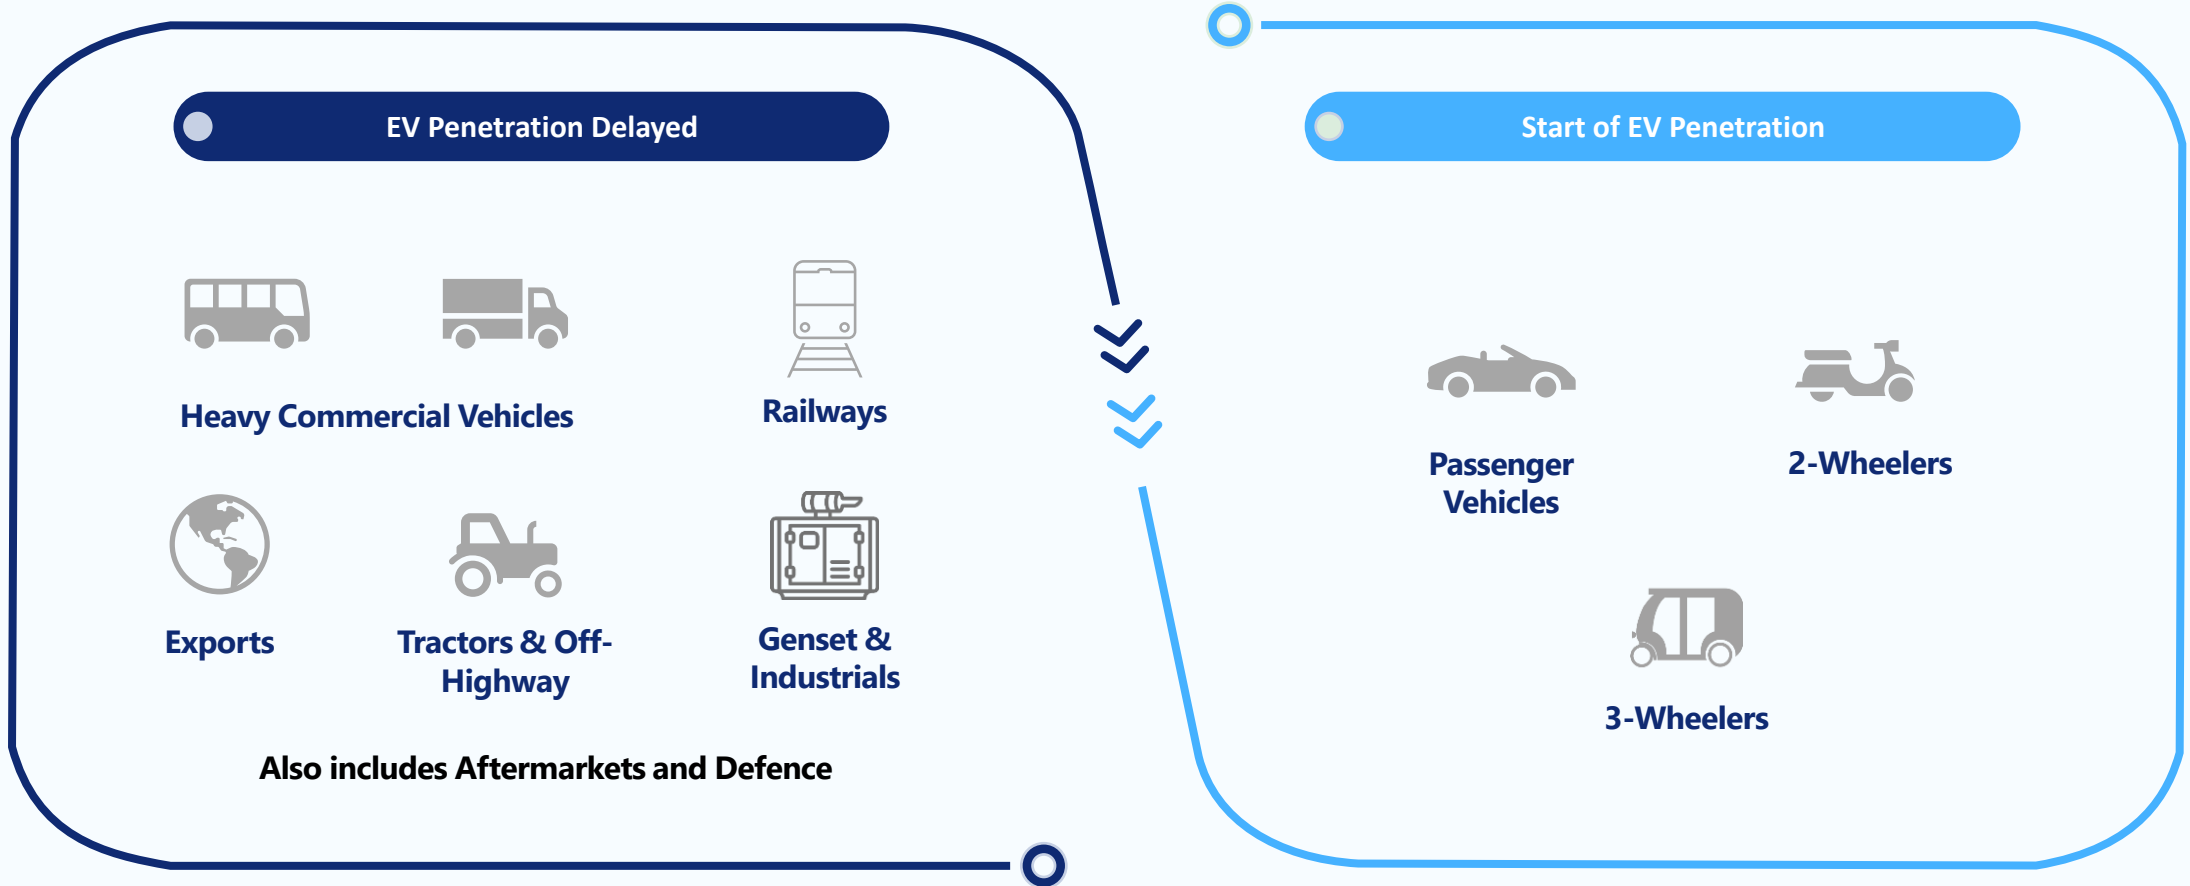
EV Penetration Delayed

Heavy Commercial Vehicles

Railways

Exports

Tractors & Off-Highway

Genset & Industrials

Also includes Aftermarkets and Defence

Start of EV Penetration

Passenger Vehicles

2-Wheelers

3-Wheelers